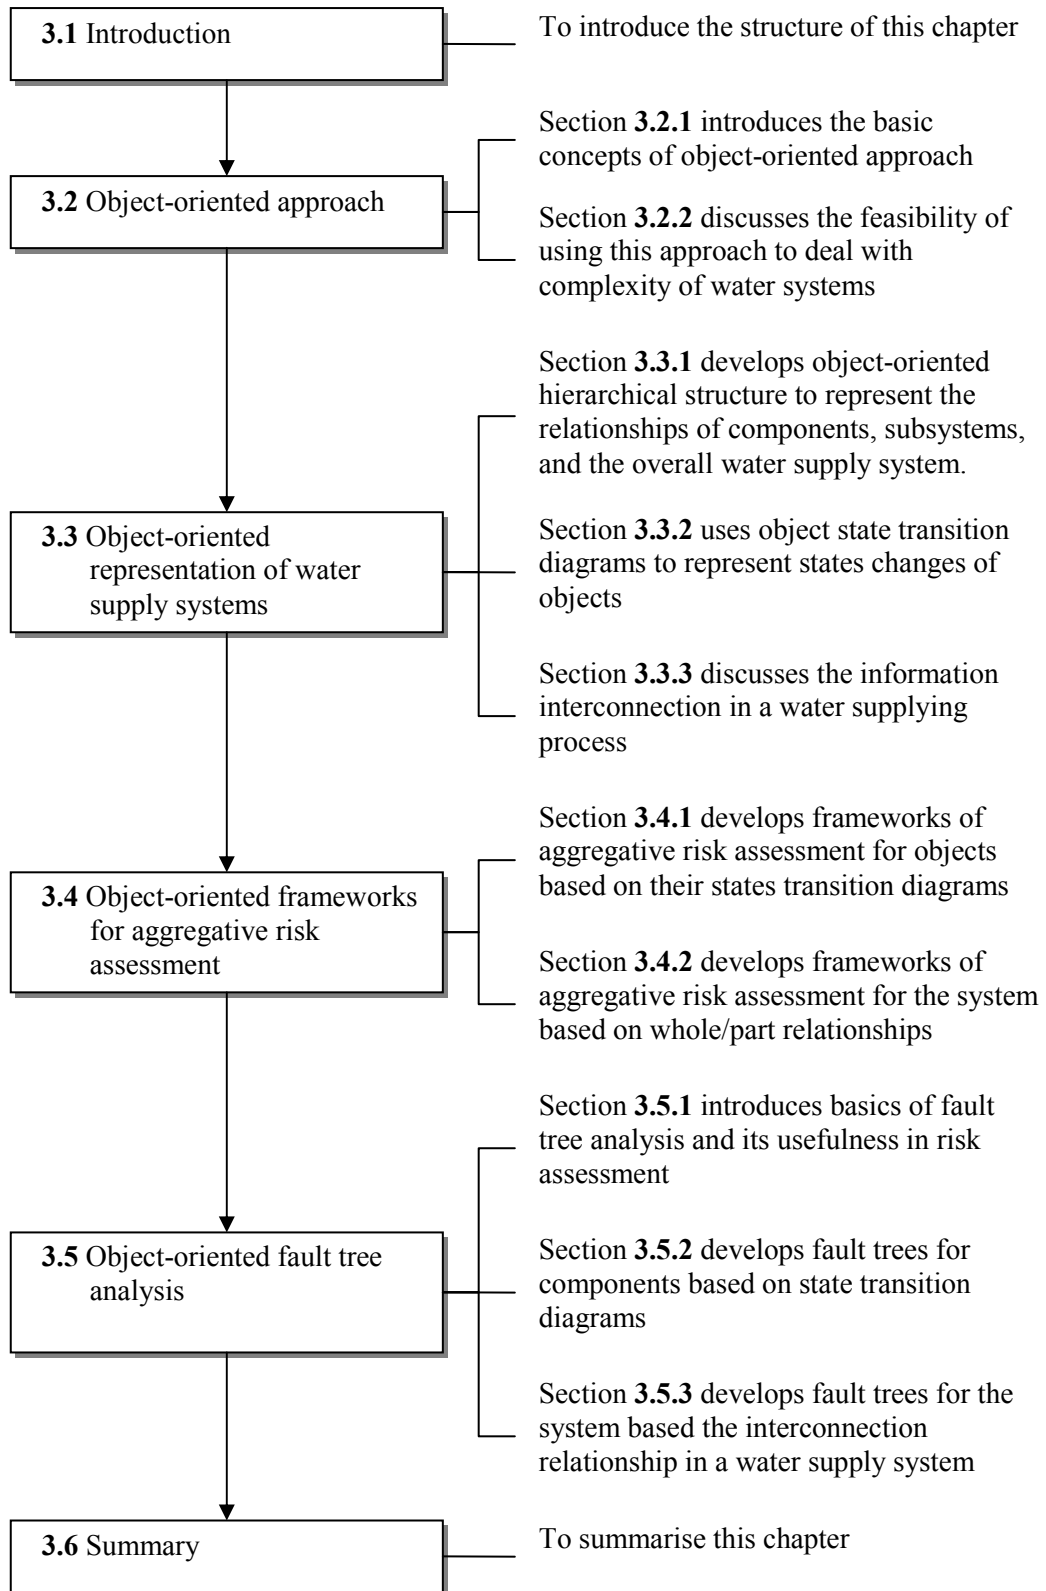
**3.1** Introduction

To introduce the structure of this chapter

**3.2** Object-oriented approach

Section **3.2.1** introduces the basic concepts of object-oriented approach

Section **3.2.2** discusses the feasibility of using this approach to deal with complexity of water systems

**3.3** Object-oriented representation of water supply systems

Section **3.3.1** develops object-oriented hierarchical structure to represent the relationships of components, subsystems, and the overall water supply system.

Section **3.3.2** uses object state transition diagrams to represent states changes of objects

Section **3.3.3** discusses the information interconnection in a water supplying process

**3.4** Object-oriented frameworks for aggregative risk assessment

Section **3.4.1** develops frameworks of aggregative risk assessment for objects based on their states transition diagrams

Section **3.4.2** develops frameworks of aggregative risk assessment for the system based on whole/part relationships

**3.5** Object-oriented fault tree analysis

Section **3.5.1** introduces basics of fault tree analysis and its usefulness in risk assessment

Section **3.5.2** develops fault trees for components based on state transition diagrams

Section **3.5.3** develops fault trees for the system based the interconnection relationship in a water supply system

**3.6** Summary

To summarise this chapter